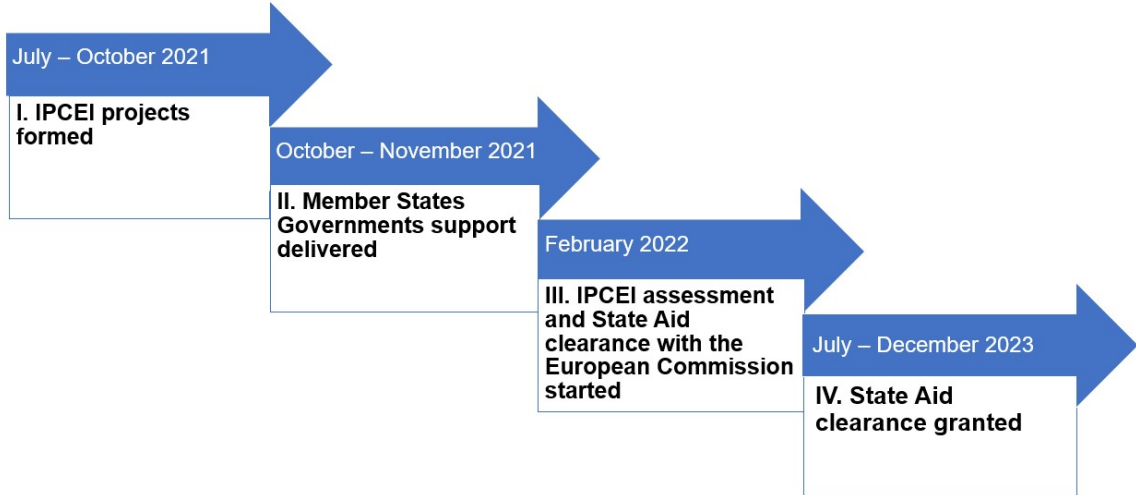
July – October 2021

I. IPCEI projects formed

October – November 2021

II. Member States Governments support delivered

February 2022

III. IPCEI assessment and State Aid clearance with the European Commission started

July – December 2023

IV. State Aid clearance granted